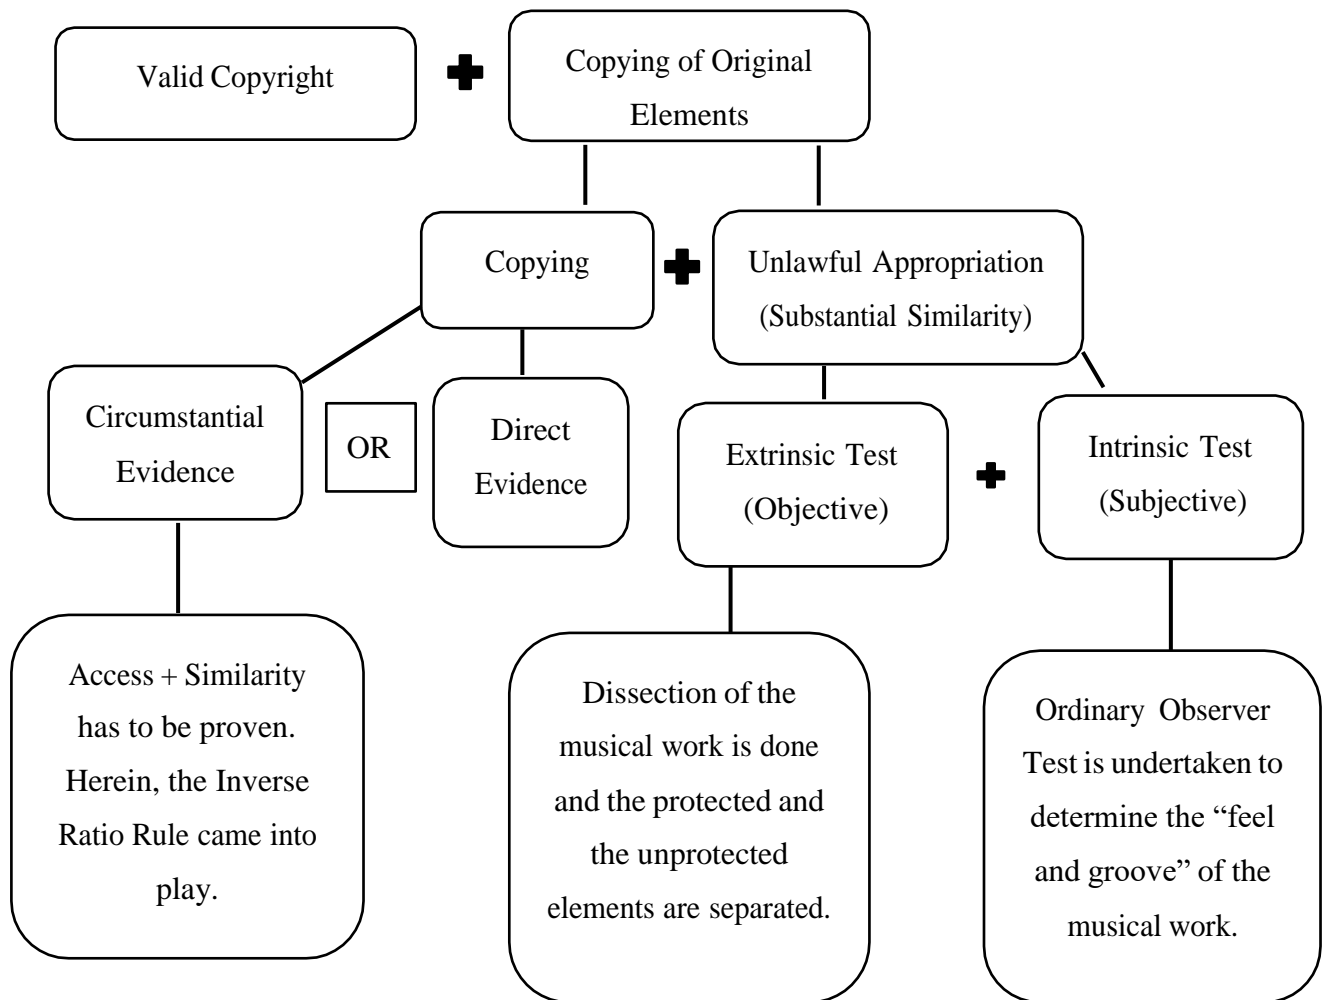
Valid Copyright

Copying of Original Elements

Copying

Unlawful Appropriation (Substantial Similarity)

Circumstantial Evidence

OR

Direct Evidence

Extrinsic Test (Objective)

Intrinsic Test (Subjective)

Access + Similarity has to be proven. Herein, the Inverse Ratio Rule came into play.

Dissection of the musical work is done and the protected and the unprotected elements are separated.

Ordinary Observer Test is undertaken to determine the “feel and groove” of the musical work.